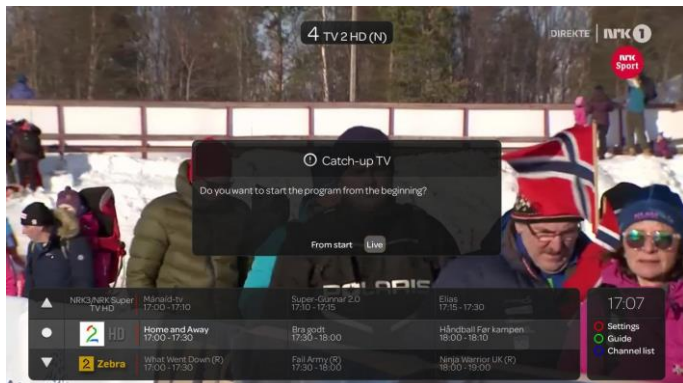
4 TV 2 HD (N)

DIREKTE | NRK 1

NRK Sport

Catch-up TV

Do you want to start the program from the beginning?

From start Live

POLARIS

NRK3/NRK Super TV HD

Månaid-tv 17:00 - 17:10

Super-Gunnar 2.0 17:10 - 17:15

Elias 17:15 - 17:30

2 HD

Home and Away 17:00 - 17:30

Bra godt 17:30 - 18:00

Håndball Før kampen 18:00 - 18:30

2 Zebra

What Went Down (R) 17:00 - 17:30

Fail Army (R) 17:30 - 18:00

Ninja Warrior UK (R) 18:00 - 19:00

17:07

Settings

Guide

Channel list